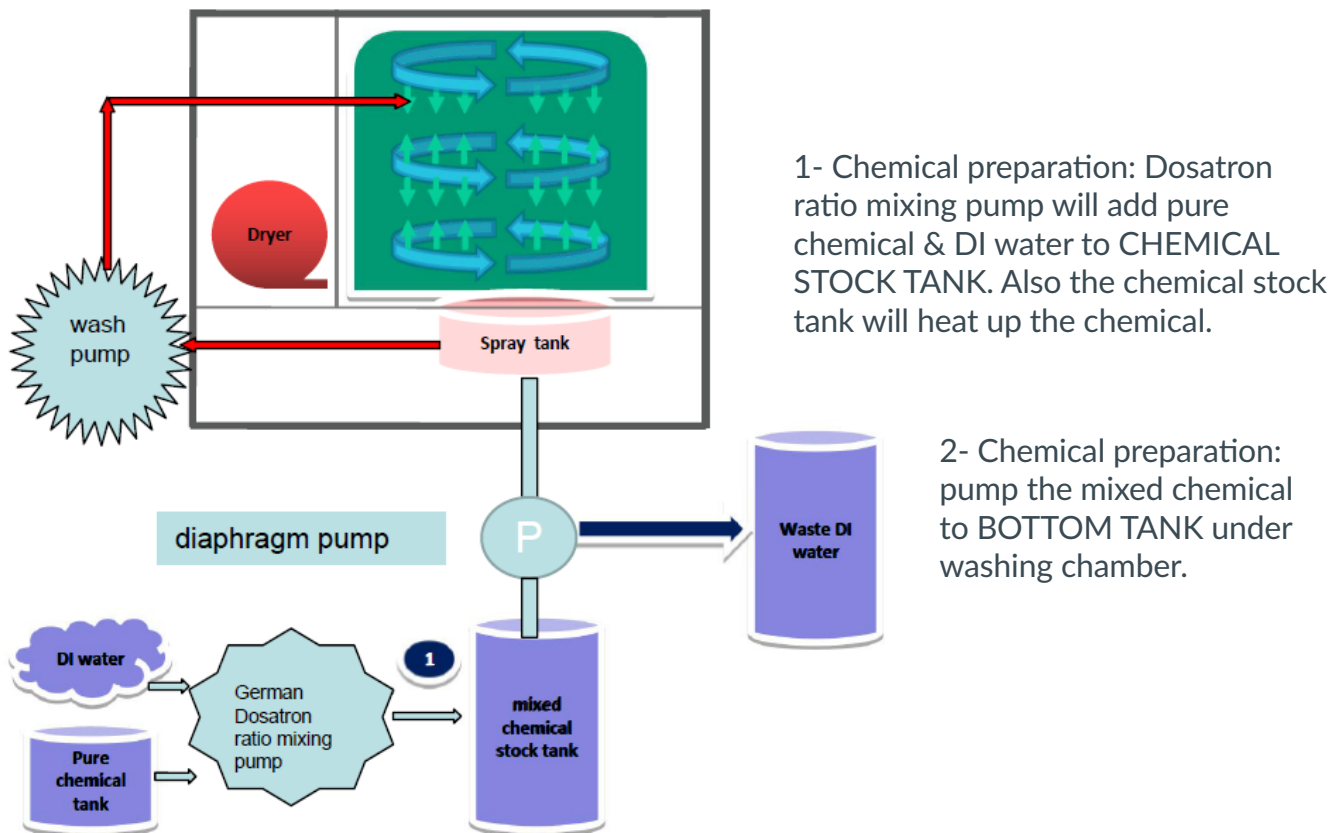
Dryer

wash pump

Spray tank

1- Chemical preparation: Dosatron ratio mixing pump will add pure chemical & DI water to CHEMICAL STOCK TANK. Also the chemical stock tank will heat up the chemical.

2- Chemical preparation: pump the mixed chemical to BOTTOM TANK under washing chamber.

diaphragm pump

P

Waste DI water

DI water

German Dosatron ratio mixing pump

1

mixed chemical stock tank

Pure chemical tank